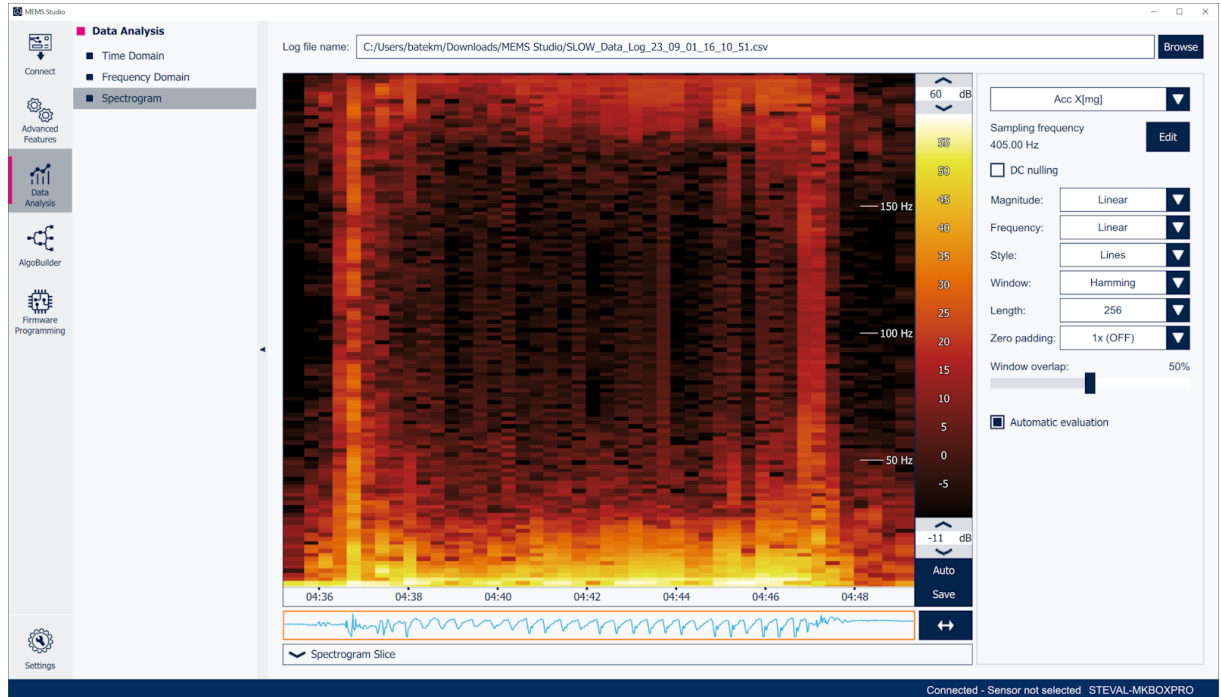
MEMS Studio

Connect

Advanced Features

Data Analysis

AlgoBuilder

Firmware Programming

Settings

Data Analysis

Time Domain

Frequency Domain

Spectrogram

Log file name: C:/Users/batekm/Downloads/MEMS Studio/SLOW_Data_Log_23_09_01_16_10_51.csv

Browse

150 Hz

100 Hz

50 Hz

04:36 04:38 04:40 04:42 04:44 04:46 04:48

60 dB

55
50
45
40
35
30
25
20
15
10
5
0
-5

-11 dB

Auto

Save

Spectrogram Slice

Acc X[mg]

Sampling frequency
405.00 Hz

Edit

DC nulling

Magnitude: Linear

Frequency: Linear

Style: Lines

Window: Hamming

Length: 256

Zero padding: 1x (OFF)

Window overlap: 50%

Automatic evaluation

Connected - Sensor not selected STEVAL-MKBOXPRO